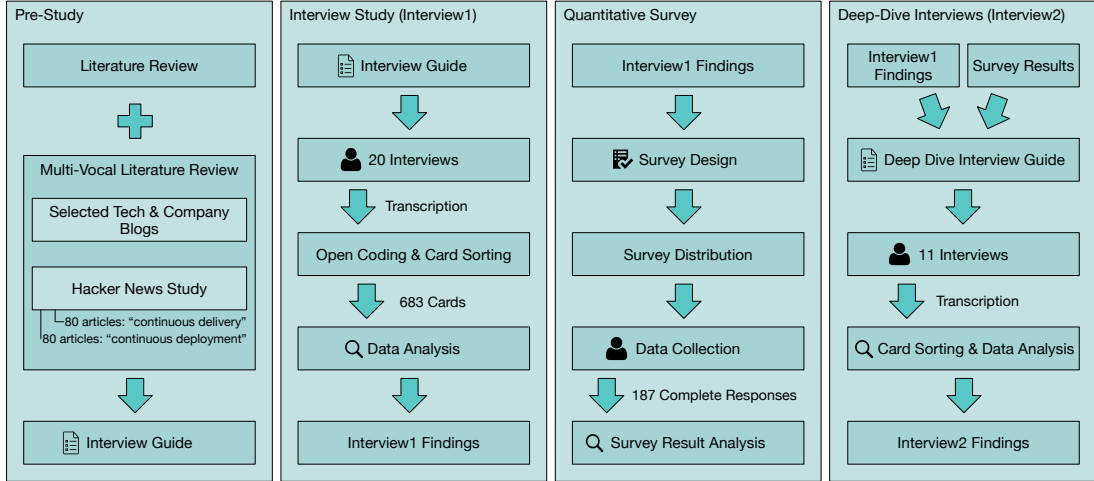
Pre-Study

Literature Review

Multi-Vocal Literature Review

Selected Tech & Company Blogs

Hacker News Study

80 articles: "continuous delivery"
80 articles: "continuous deployment"

Interview Guide

Interview Study (Interview1)

Interview Guide

20 Interviews

Transcription

Open Coding & Card Sorting

683 Cards

Data Analysis

Interview1 Findings

Quantitative Survey

Interview1 Findings

Survey Design

Survey Distribution

Data Collection

187 Complete Responses

Survey Result Analysis

Deep-Dive Interviews (Interview2)

Interview1 Findings

Survey Results

Deep Dive Interview Guide

11 Interviews

Transcription

Card Sorting & Data Analysis

Interview2 Findings